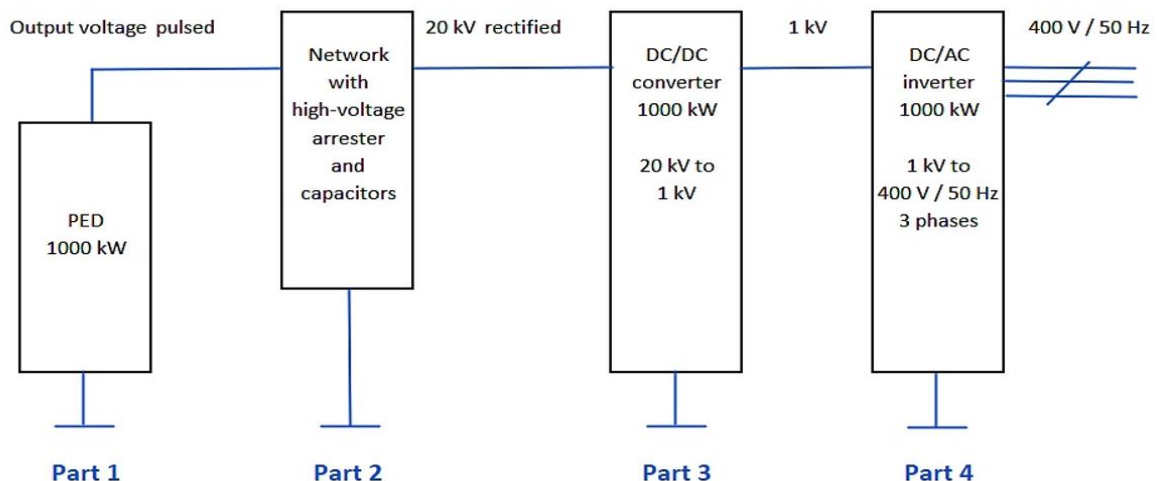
Output voltage pulsed

Network with high-voltage arrester and capacitors

20 kV rectified

DC/DC converter 1000 kW

20 kV to 1 kV

1 kV

DC/AC inverter 1000 kW

1 kV to 400 V / 50 Hz 3 phases

400 V / 50 Hz

PED 1000 kW

Part 1

Part 2

Part 3

Part 4